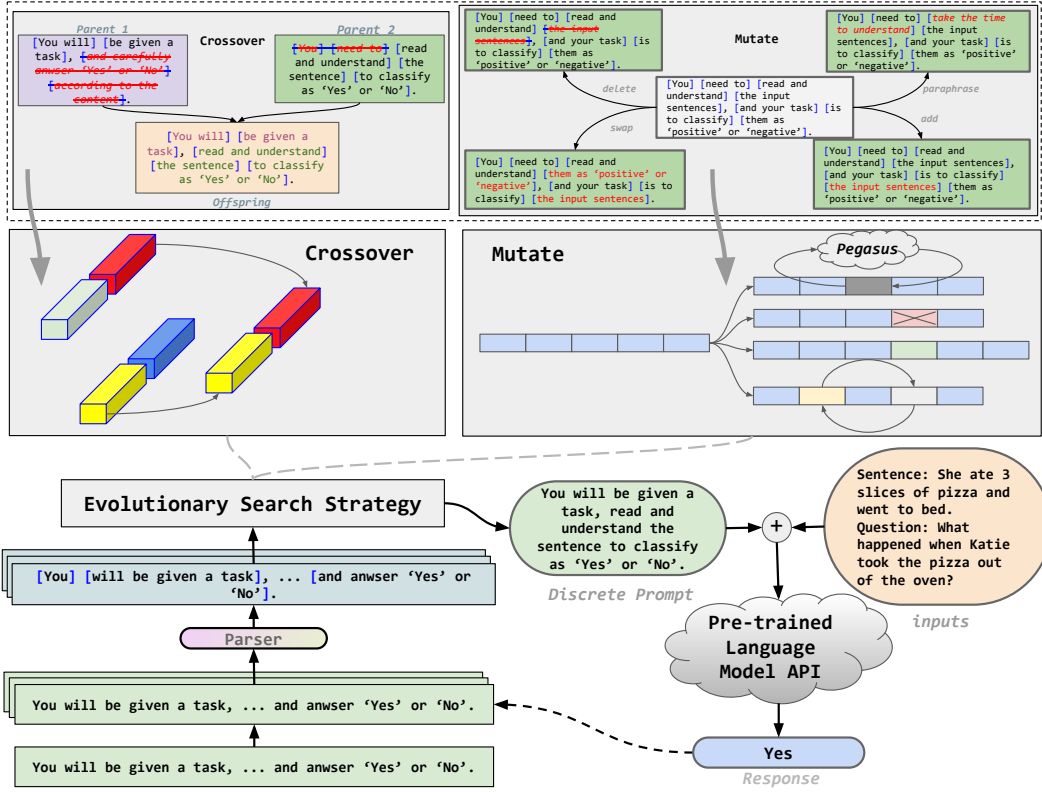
Parent 1

Crossover

Parent 2

[You will] [be given a task], [and carefully anwser 'Yes' or 'No'] [according to the content].

[You] [need to] [read and understand] [the sentence] [to classify as 'Yes' or 'No'].

[You will] [be given a task], [read and understand] [the sentence] [to classify as 'Yes' or 'No'].

Offspring

[You] [need to] [read and understand] [the input sentences], [and your task] [is to classify] [them as 'positive' or 'negative'].

Mutate

[You] [need to] [take the time to understand] [the input sentences], [and your task] [is to classify] [them as 'positive' or 'negative'].

delete

[You] [need to] [read and understand] [the input sentences], [and your task] [is to classify] [them as 'positive' or 'negative'].

paraphrase

swap

add

[You] [need to] [read and understand] [them as 'positive' or 'negative'], [and your task] [is to classify] [the input sentences].

[You] [need to] [read and understand] [the input sentences], [and your task] [is to classify] [the input sentences] [them as 'positive' or 'negative'].

Crossover

Mutate

Pegasus

Evolutionary Search Strategy

You will be given a task, read and understand the sentence to classify as 'Yes' or 'No'.

Discrete Prompt

+

Sentence: She ate 3 slices of pizza and went to bed. Question: What happened when Katie took the pizza out of the oven?

inputs

[You] [will be given a task], ... [and anwser 'Yes' or 'No'].

Parser

Pre-trained Language Model API

You will be given a task, ... and anwser 'Yes' or 'No'.

You will be given a task, ... and anwser 'Yes' or 'No'.

Yes

Response